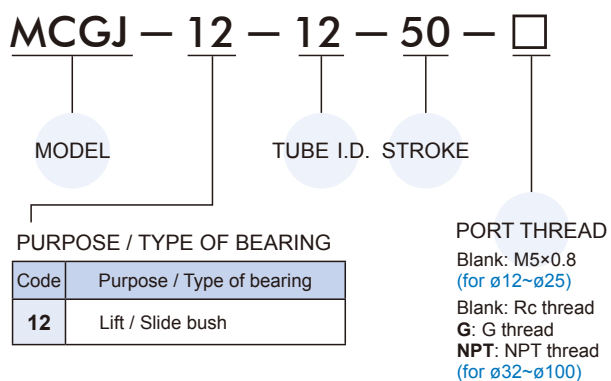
MCGJ — 12 — 12 — 50 — □

MODEL

TUBE I.D.

STROKE

PURPOSE / TYPE OF BEARING

| Code | Purpose / Type of bearing |
|---|---|
| 12 | Lift / Slide bush |

PORT THREAD

Blank: M5×0.8
(for ø12~ø25)
Blank: Rc thread
G: G thread
NPT: NPT thread
(for ø32~ø100)